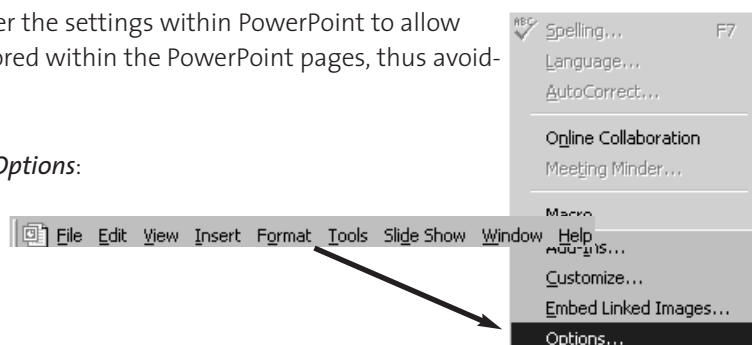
er the settings within PowerPoint to allow
ored within the PowerPoint pages, thus avoid-

Options:

File Edit View Insert Format Tools Slide Show Window Help

Spelling... F7
Language...
AutoCorrect...
Online Collaboration
Meeting Minder...
Macro
Add-ins...
Customize...
Embed Linked Images...
Options...